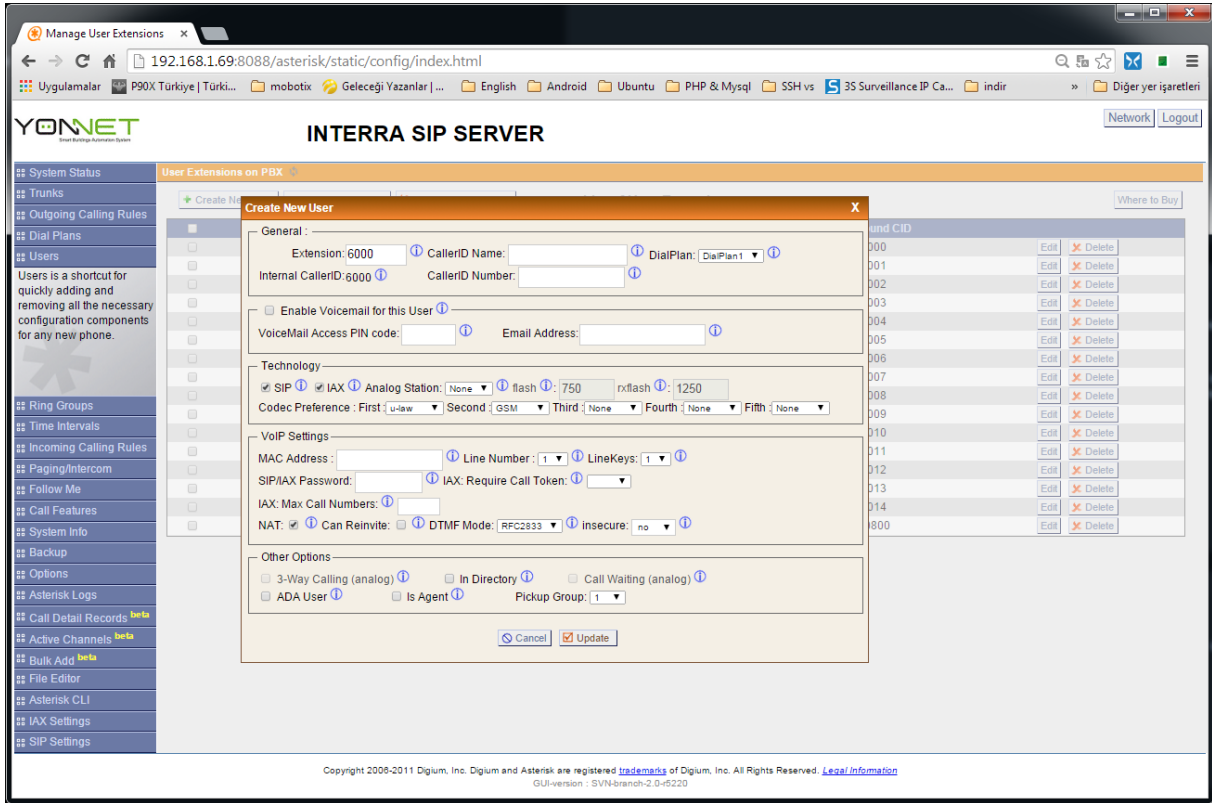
Manage User Extensions ×

192.168.1.69:8088/asterisk/static/config/index.html

Uygulamalar P90X Türkiye | Türki... mobotix Geleceği Yazanlar | ... English Android Ubuntu PHP & Mysql SSH vs 3S Surveillance IP Ca... indir » Diğer yer işaretleri

YONNET Smart Buildings Automation System

INTERRA SIP SERVER

Network Logout

System Status
Trunks
Outgoing Calling Rules
Dial Plans
Users
Users is a shortcut for quickly adding and removing all the necessary configuration components for any new phone.
Ring Groups
Time Intervals
Incoming Calling Rules
Paging/Intercom
Follow Me
Call Features
System Info
Backup
Options
Asterisk Logs
Call Detail Records beta
Active Channels beta
Bulk Add beta
File Editor
Asterisk CLI
IAX Settings
SIP Settings

User Extensions on PBX

Create Ne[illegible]

Where to Buy

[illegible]und CID

| |
|---|
| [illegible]000 Edit Delete |
| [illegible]001 Edit Delete |
| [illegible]002 Edit Delete |
| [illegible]003 Edit Delete |
| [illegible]004 Edit Delete |
| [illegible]005 Edit Delete |
| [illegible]006 Edit Delete |
| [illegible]007 Edit Delete |
| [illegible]008 Edit Delete |
| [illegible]009 Edit Delete |
| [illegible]010 Edit Delete |
| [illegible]011 Edit Delete |
| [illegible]012 Edit Delete |
| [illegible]013 Edit Delete |
| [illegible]014 Edit Delete |
| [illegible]800 Edit Delete |

Create New User X

General :
Extension: 6000 CallerID Name: DialPlan: DialPlan1
Internal CallerID: 6000 CallerID Number:

Enable Voicemail for this User
VoiceMail Access PIN code: Email Address:

Technology
SIP IAX Analog Station: None flash: 750 rxflash: 1250
Codec Preference : First : u-law Second : GSM Third : None Fourth : None Fifth : None

VoIP Settings
MAC Address : Line Number : 1 LineKeys: 1
SIP/IAX Password: IAX: Require Call Token:
IAX: Max Call Numbers:
NAT: Can Reinvite: DTMF Mode: RFC2833 insecure: no

Other Options
3-Way Calling (analog) In Directory Call Waiting (analog)
ADA User Is Agent Pickup Group: 1

Cancel Update

Copyright 2006-2011 Digium, Inc. Digium and Asterisk are registered trademarks of Digium, Inc. All Rights Reserved. Legal Information
GUI-version : SVN-branch-2.0-r5220